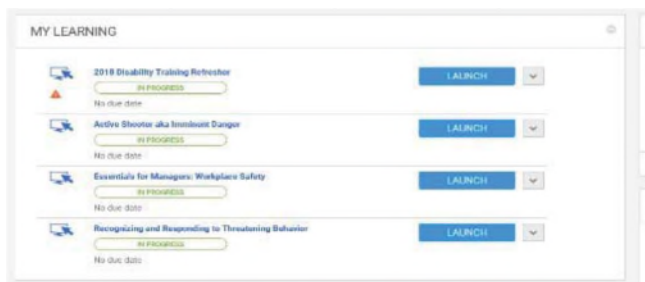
MY LEARNING

2018 Disability Training Refresher
IN PROGRESS
No due date
LAUNCH

Active Shooter aka Imminent Danger
IN PROGRESS
No due date
LAUNCH

Essentials for Managers: Workplace Safety
IN PROGRESS
No due date
LAUNCH

Recognizing and Responding to Threatening Behavior
IN PROGRESS
No due date
LAUNCH